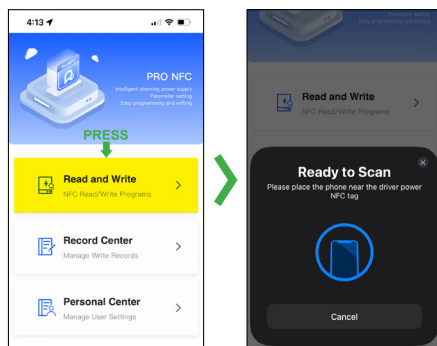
4:13

PRO NFC
Intelligent dimming power supply
Parameter setting
Easy programming and setting

PRESS

Read and Write
NFC Read/Write Programs

Record Center
Manage Write Records

Personal Center
Manage User Settings

Parameter setting
Easy programming and setting

Read and Write
NFC Read/Write Programs

Ready to Scan
Please place the phone near the driver power NFC tag

Cancel